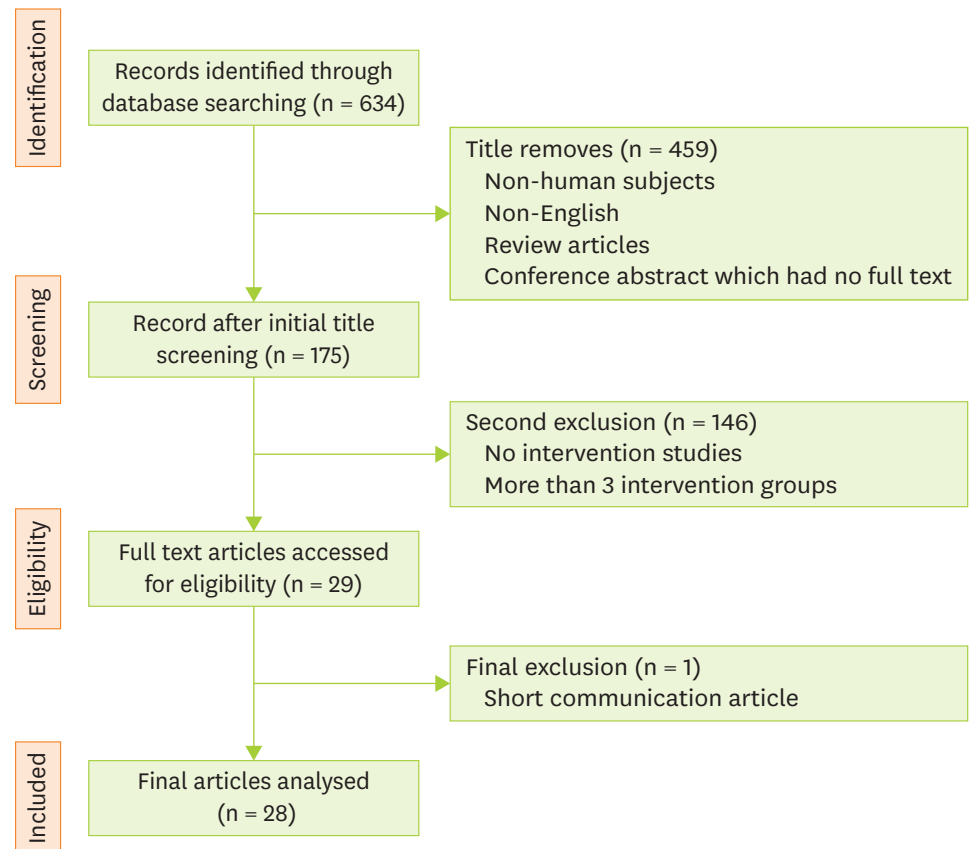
Identification

Records identified through database searching (n = 634)

Title removes (n = 459)
Non-human subjects
Non-English
Review articles
Conference abstract which had no full text

Screening

Record after initial title screening (n = 175)

Second exclusion (n = 146)
No intervention studies
More than 3 intervention groups

Eligibility

Full text articles accessed for eligibility (n = 29)

Final exclusion (n = 1)
Short communication article

Included

Final articles analysed (n = 28)